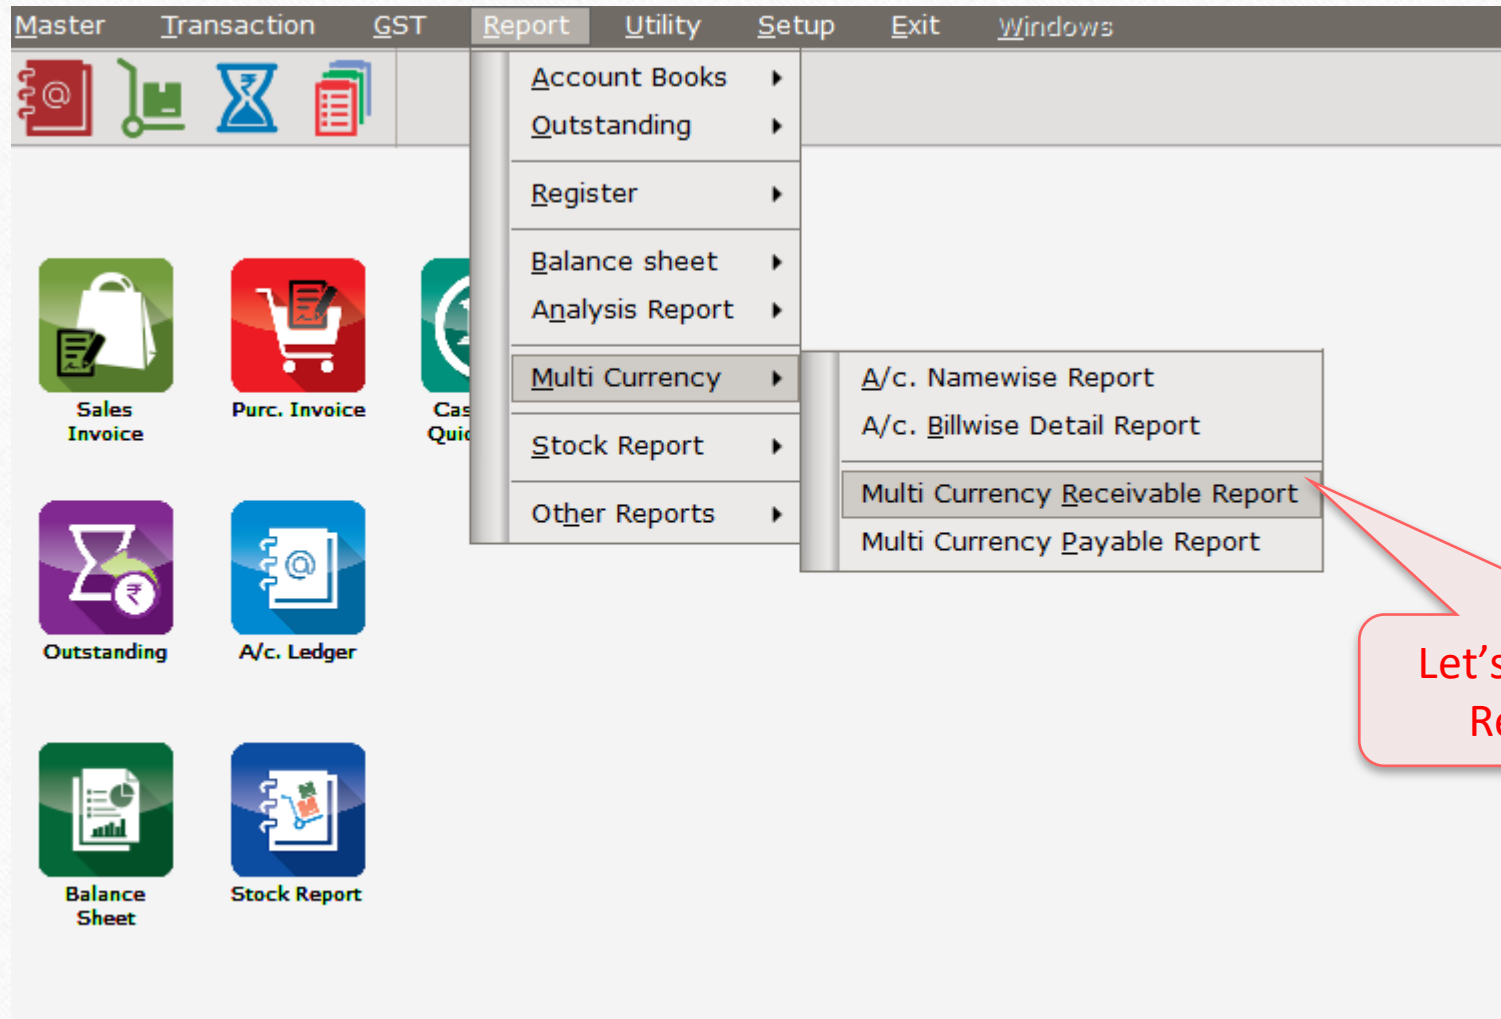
Master Transaction GST Report Utility Setup Exit Windows

Account Books
Outstanding
Register
Balance sheet
Analysis Report
Multi Currency
Stock Report
Other Reports

A/c. Namewise Report
A/c. Billwise Detail Report
Multi Currency Receivable Report
Multi Currency Payable Report

Sales Invoice
Purc. Invoice
Cas
Quic
Outstanding
A/c. Ledger
Balance Sheet
Stock Report

Let's
Re